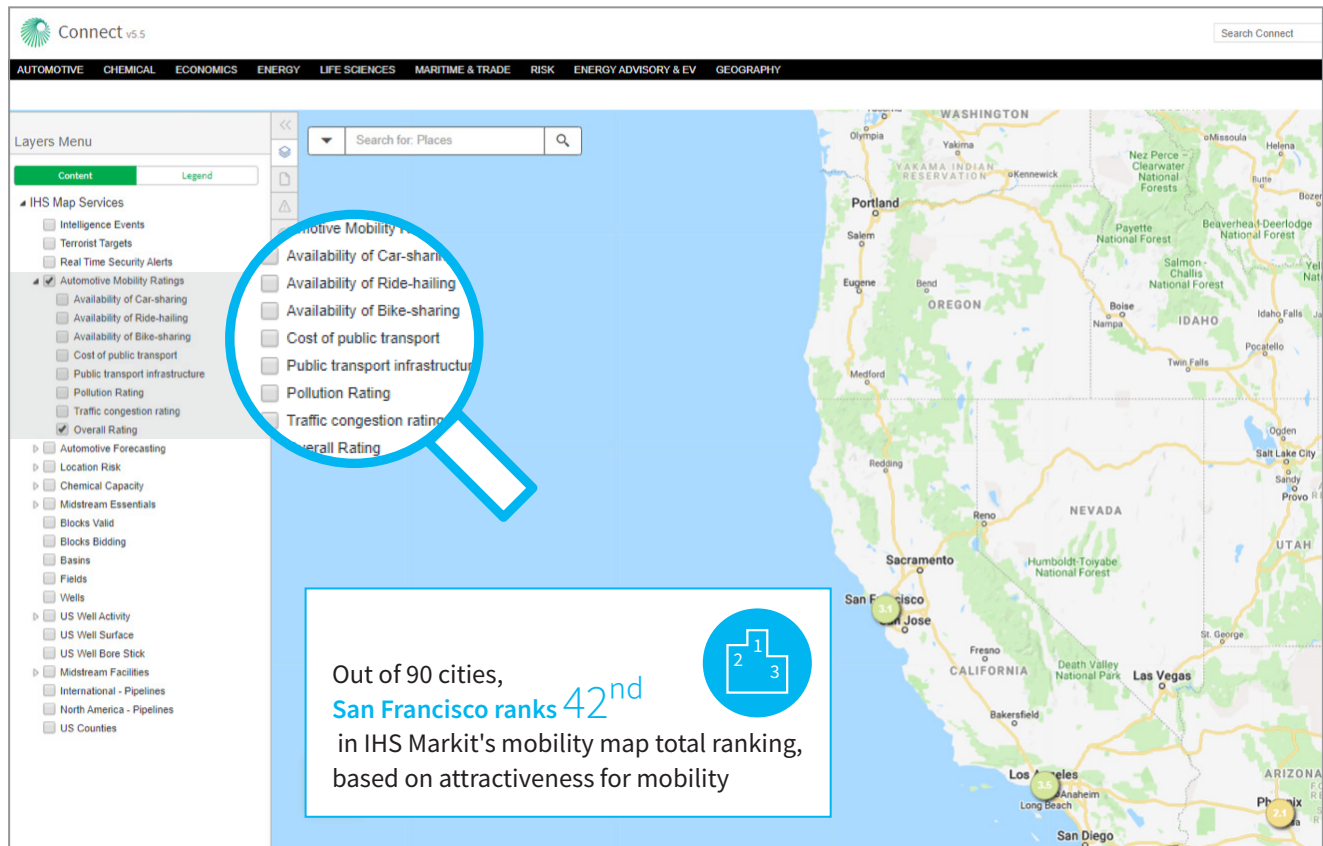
Connect v5.5

Search Connect

AUTOMOTIVE CHEMICAL ECONOMICS ENERGY LIFE SCIENCES MARITIME & TRADE RISK ENERGY ADVISORY & EV GEOGRAPHY

Layers Menu

Content Legend

IHS Map Services
Intelligence Events
Terrorist Targets
Real Time Security Alerts
Automotive Mobility Ratings
Availability of Car-sharing
Availability of Ride-hailing
Availability of Bike-sharing
Cost of public transport
Public transport infrastructure
Pollution Rating
Traffic congestion rating
Overall Rating
Automotive Forecasting
Location Risk
Chemical Capacity
Midstream Essentials
Blocks Valid
Blocks Bidding
Basins
Fields
Wells
US Well Activity
US Well Surface
US Well Bore Stick
Midstream Facilities
International - Pipelines
North America - Pipelines
US Counties

Search for: Places

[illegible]motive Mobility R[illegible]
Availability of Car-shari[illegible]
Availability of Ride-hailing
Availability of Bike-sharing
Cost of public transport
Public transport infrastructur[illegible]
Pollution Rating
Traffic congestion rating
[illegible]verall Rating

WASHINGTON
Olympia
Yakima
YAKAMA INDIAN RESERVATION
Kennewick
Missoula
Helena
Nez Perce - Clearwater National Forests
Butte
Bozem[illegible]
Portland
Salem
Payette National Forest
Beaverhead-Deerlodge National Forest
Eugene
Bend
OREGON
Salmon-Challis National Forest
Boise
Nampa
IDAHO
Idaho Falls
Pocatello
Twin Falls
Medford
Ogden
Salt Lake City
Sandy
Provo
Redding
Reno
NEVADA
UTAH
Sacramento
Humboldt-Toiyabe National Forest
San Francisco
3.1
San Jose
St. George
Fresno
CALIFORNIA
Death Valley National Park
Las Vegas
Bakersfield
Los Angeles
3.5
Anaheim
Long Beach
San Diego
ARIZONA
Phoenix
2.1

Out of 90 cities,
San Francisco ranks 42$^{nd}$
in IHS Markit's mobility map total ranking, based on attractiveness for mobility

1 2 3